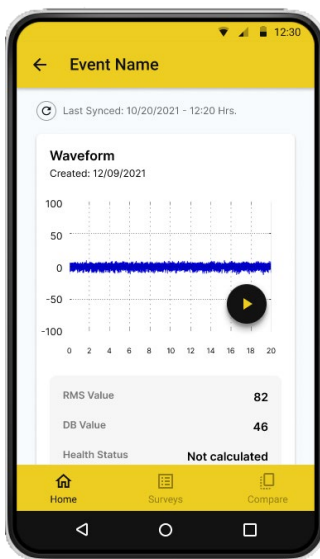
12:30

Event Name

Last Synced: 10/20/2021 - 12:20 Hrs.

Waveform
Created: 12/09/2021

100
50
0
-50
-100
0 2 4 6 8 10 12 14 16 18 20

RMS Value 82
DB Value 46
Health Status Not calculated

Home
Surveys
Compare